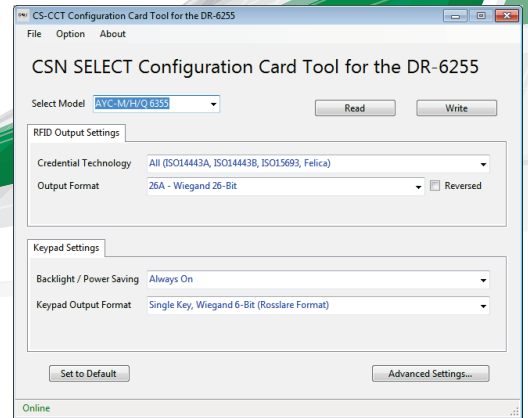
CS-CCT Configuration Card Tool for the DR-6255

File Option About

CSN SELECT Configuration Card Tool for the DR-6255

Select Model AYC-M/H/Q 6355

Read

Write

RFID Output Settings

Credential Technology All (ISO14443A, ISO14443B, ISO15693, Felica)

Output Format 26A - Wiegand 26-Bit

Reversed

Keypad Settings

Backlight / Power Saving Always On

Keypad Output Format Single Key, Wiegand 6-Bit (Rosslare Format)

Set to Default

Advanced Settings...

Online